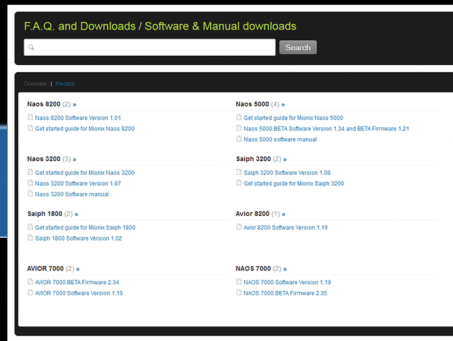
F.A.Q. and Downloads / Software & Manual downloads

Search

Overview | Recent

Naos 8200 (2) »

Naos 8200 Software Version 1.01

Get started guide for Mionix Naos 8200

Naos 5000 (4) »

Get started guide for Mionix Naos 5000

Naos 5000 BETA Software Version 1.34 and BETA Firmware 1.21

Naos 5000 software manual

Naos 3200 (3) »

Get started guide for Mionix Naos 3200

Naos 3200 Software Version 1.07

Naos 3200 Software manual

Saiph 3200 (2) »

Saiph 3200 Software Version 1.08

Get started guide for Mionix Saiph 3200

Saiph 1800 (2) »

Get started guide for Mionix Saiph 1800

Saiph 1800 Software Version 1.02

Avior 8200 (1) »

Avior 8200 Software Version 1.19

AVIOR 7000 (2) »

AVIOR 7000 BETA Firmware 2.34

AVIOR 7000 Software Version 1.19

NAOS 7000 (2) »

NAOS 7000 Software Version 1.19

NAOS 7000 BETA Firmware 2.35